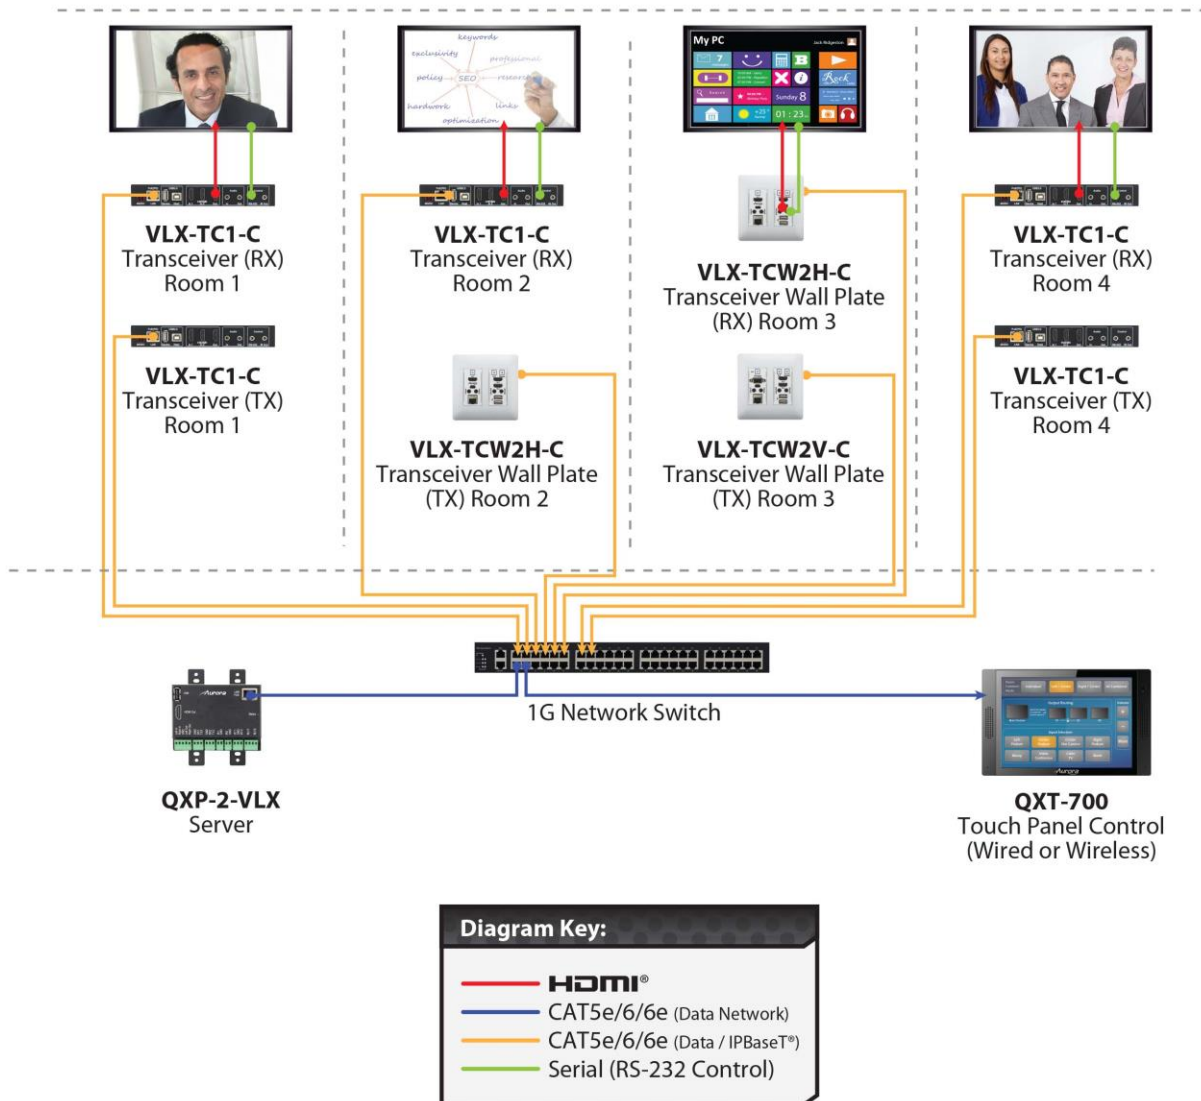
keywords
exclusivity
professional
policy
SEO
research
hardwork
links
optimization

My PC
Sunday 8
01:23

VLX-TC1-C
Transceiver (RX)
Room 1

VLX-TC1-C
Transceiver (TX)
Room 1

VLX-TC1-C
Transceiver (RX)
Room 2

VLX-TCW2H-C
Transceiver Wall Plate
(TX) Room 2

VLX-TCW2H-C
Transceiver Wall Plate
(RX) Room 3

VLX-TCW2V-C
Transceiver Wall Plate
(TX) Room 3

VLX-TC1-C
Transceiver (RX)
Room 4

VLX-TC1-C
Transceiver (TX)
Room 4

1G Network Switch

QXP-2-VLX
Server

QXT-700
Touch Panel Control
(Wired or Wireless)

Diagram Key:
HDMI®
CAT5e/6/6e (Data Network)
CAT5e/6/6e (Data / IPBaseT®)
Serial (RS-232 Control)